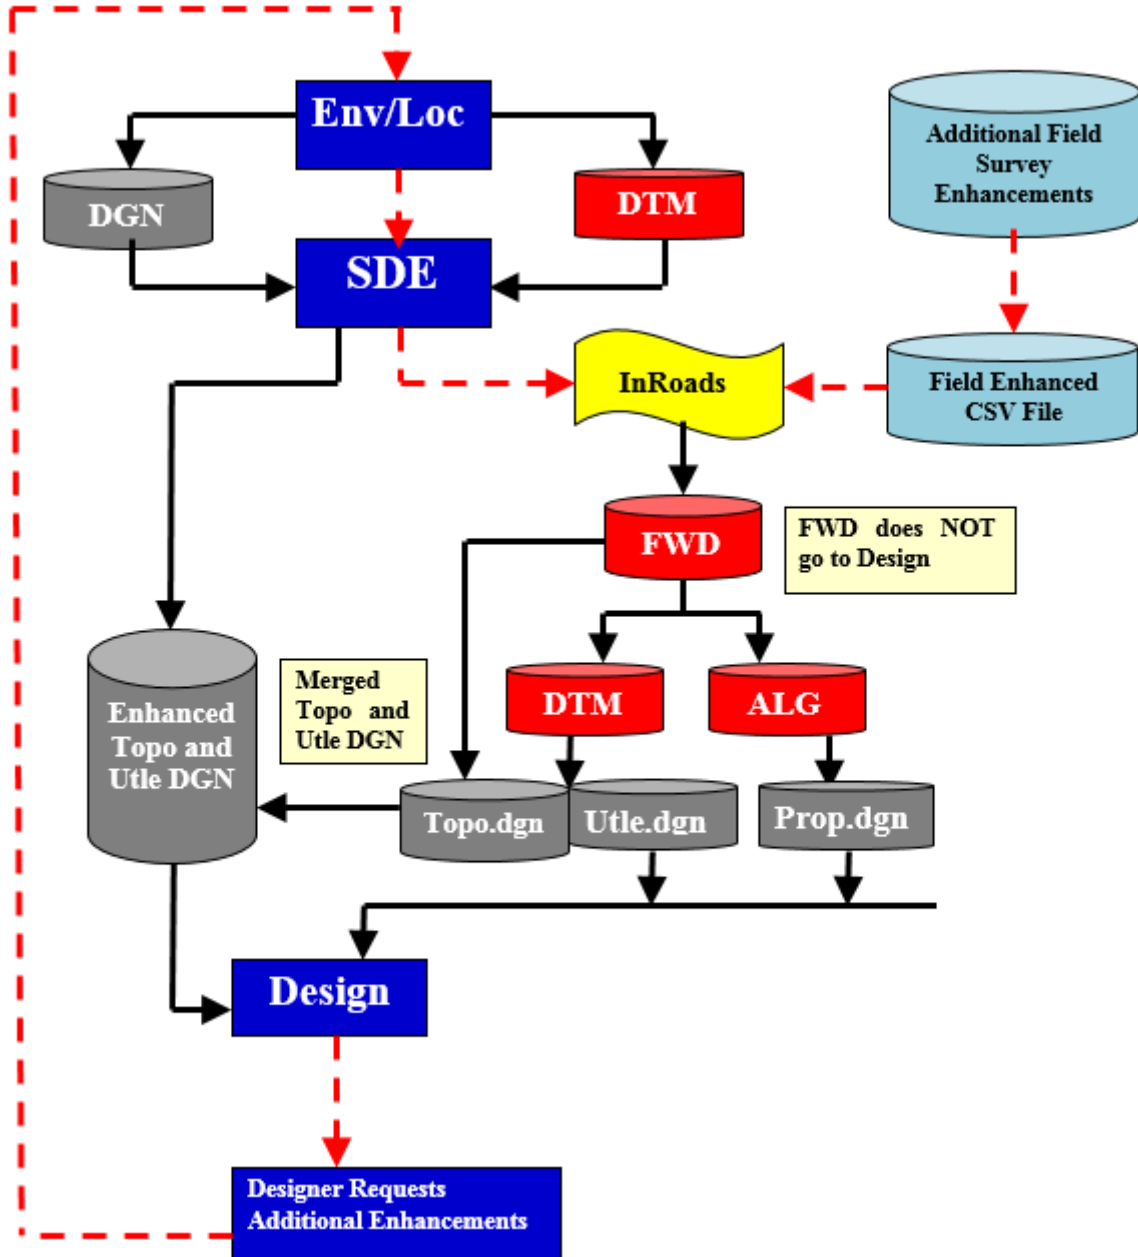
Env/Loc

DGN

DTM

Additional Field Survey Enhancements

SDE

InRoads

Field Enhanced CSV File

FWD

FWD does NOT go to Design

DTM

ALG

Enhanced Topo and Utle DGN

Merged Topo and Utle DGN

Topo.dgn

Utle.dgn

Prop.dgn

Design

Designer Requests Additional Enhancements